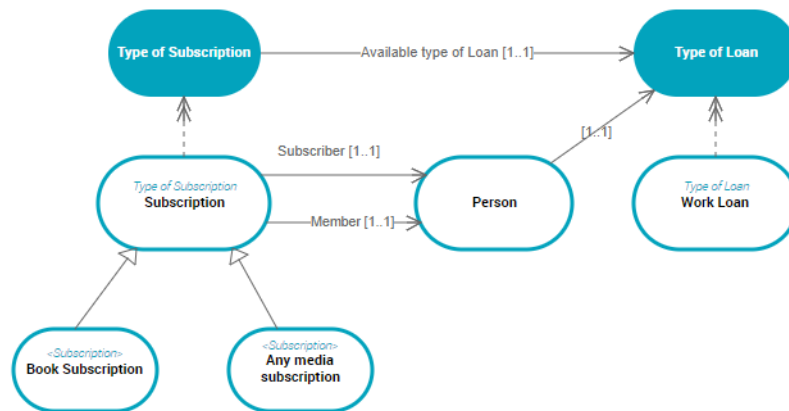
Type of Subscription

Available type of Loan [1..1]

Type of Loan

Subscriber [1..1]

[1..1]

Type of Subscription
Subscription

Member [1..1]

Person

Type of Loan
Work Loan

<Subscription>
Book Subscription

<Subscription>
Any media subscription